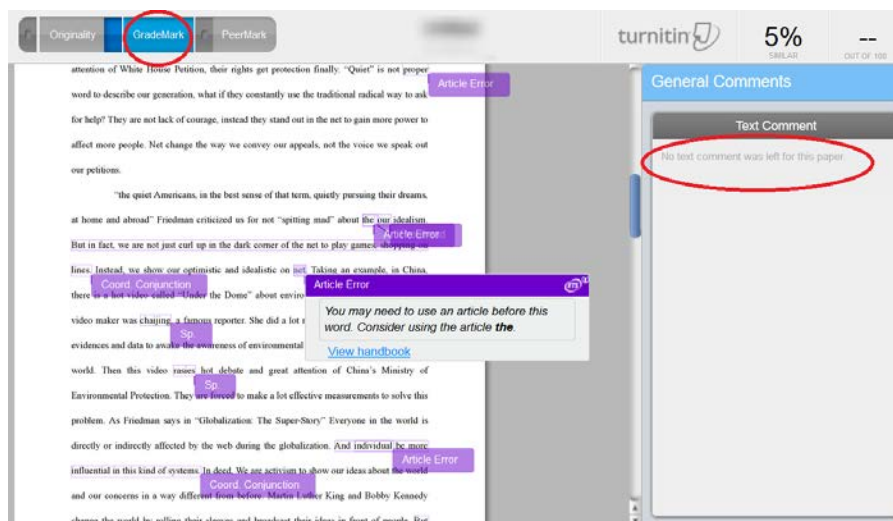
Originality GradeMark PeerMark

turnitin

5%
SIMILAR

--
OUT OF 100

attention of White House Petition, their rights get protection finally. "Quiet" is not proper word to describe our generation, what if they constantly use the traditional radical way to ask for help? They are not lack of courage, instead they stand out in the net to gain more power to affect more people. Net change the way we convey our appeals, not the voice we speak out our petitions.

Article Error

"the quiet Americans, in the best sense of that term, quietly pursuing their dreams, at home and abroad" Friedman criticized us for not "spitting mad" about the our idealism. But in fact, we are not just curl up in the dark corner of the net to play games, shopping on lines. Instead, we show our optimistic and idealistic on net. Taking an example, in China, there is a hot video called "Under the Dome" about enviro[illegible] video maker was chaijing, a famous reporter. She did a lot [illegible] evidences and data to awake the awareness of environmental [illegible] world. Then this video raises hot debate and great attention of China's Ministry of Environmental Protection. They are forced to make a lot effective measurements to solve this problem. As Friedman says in "Globalization: The Super-Story" Everyone in the world is directly or indirectly affected by the web during the globalization. And individual be more influential in this kind of systems. In deed, We are activism to show our ideas about the world and our concerns in a way different from before. Martin Luther King and Bobby Kennedy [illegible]

Article Error

Coord. Conjunction

Sp.

Sp.

Article Error

Coord. Conjunction

Article Error

You may need to use an article before this word. Consider using the article the.

View handbook

General Comments

Text Comment

No text comment was left for this paper.